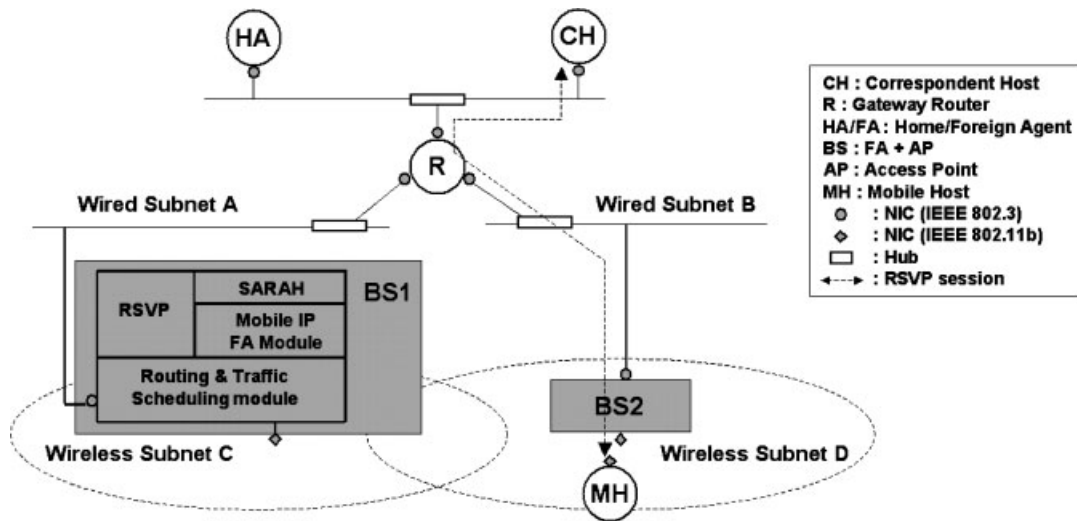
HA

CH

R

Wired Subnet A

Wired Subnet B

RSVP

SARAH

Mobile IP FA Module

BS1

Routing & Traffic Scheduling module

BS2

Wireless Subnet C

Wireless Subnet D

MH

CH : Correspondent Host
R : Gateway Router
HA/FA : Home/Foreign Agent
BS : FA + AP
AP : Access Point
MH : Mobile Host
: NIC (IEEE 802.3)
: NIC (IEEE 802.11b)
: Hub
: RSVP session